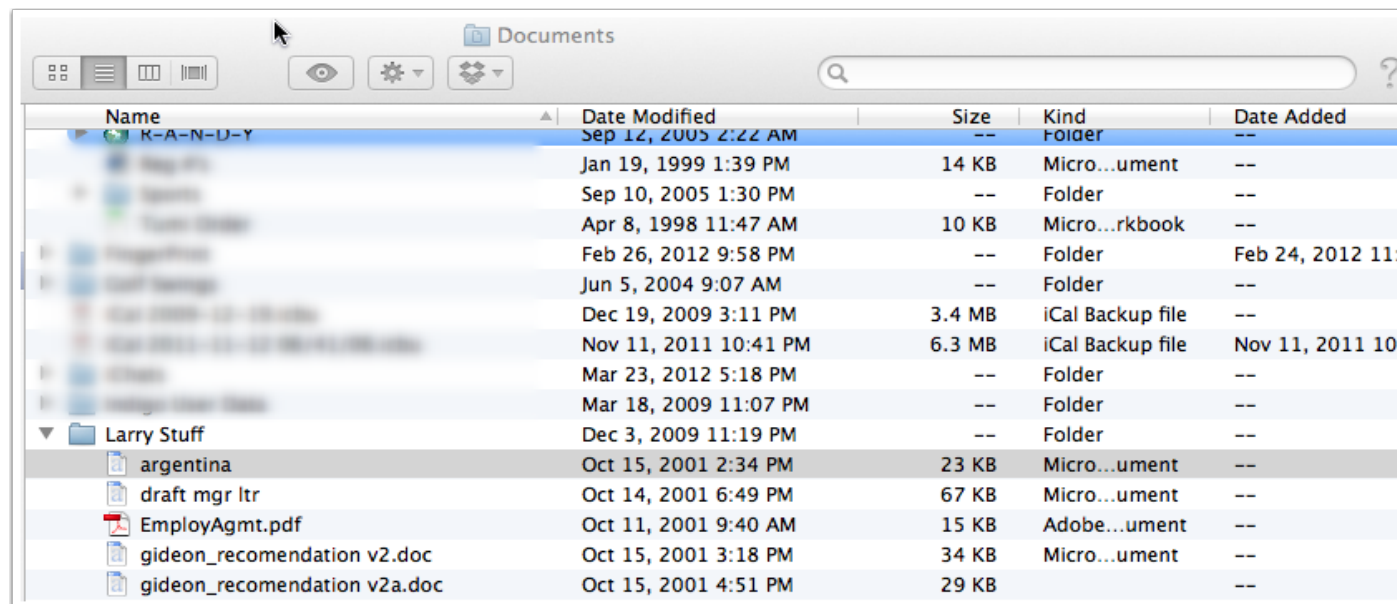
Documents

| Name | Date Modified | Size | Kind | Date Added |
|---|---|---|---|---|
| R-A-N-D-Y | Sep 12, 2005 2:22 AM | -- | Folder | -- |
| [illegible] | Jan 19, 1999 1:39 PM | 14 KB | Micro…ument | -- |
| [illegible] | Sep 10, 2005 1:30 PM | -- | Folder | -- |
| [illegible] | Apr 8, 1998 11:47 AM | 10 KB | Micro…rkbook | -- |
| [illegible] | Feb 26, 2012 9:58 PM | -- | Folder | Feb 24, 2012 11 |
| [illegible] | Jun 5, 2004 9:07 AM | -- | Folder | -- |
| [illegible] | Dec 19, 2009 3:11 PM | 3.4 MB | iCal Backup file | -- |
| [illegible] | Nov 11, 2011 10:41 PM | 6.3 MB | iCal Backup file | Nov 11, 2011 10 |
| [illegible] | Mar 23, 2012 5:18 PM | -- | Folder | -- |
| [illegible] | Mar 18, 2009 11:07 PM | -- | Folder | -- |
| Larry Stuff | Dec 3, 2009 11:19 PM | -- | Folder | -- |
| argentina | Oct 15, 2001 2:34 PM | 23 KB | Micro…ument | -- |
| draft mgr ltr | Oct 14, 2001 6:49 PM | 67 KB | Micro…ument | -- |
| EmployAgmt.pdf | Oct 11, 2001 9:40 AM | 15 KB | Adobe…ument | -- |
| gideon_recomendation v2.doc | Oct 15, 2001 3:18 PM | 34 KB | Micro…ument | -- |
| gideon_recomendation v2a.doc | Oct 15, 2001 4:51 PM | 29 KB | | -- |